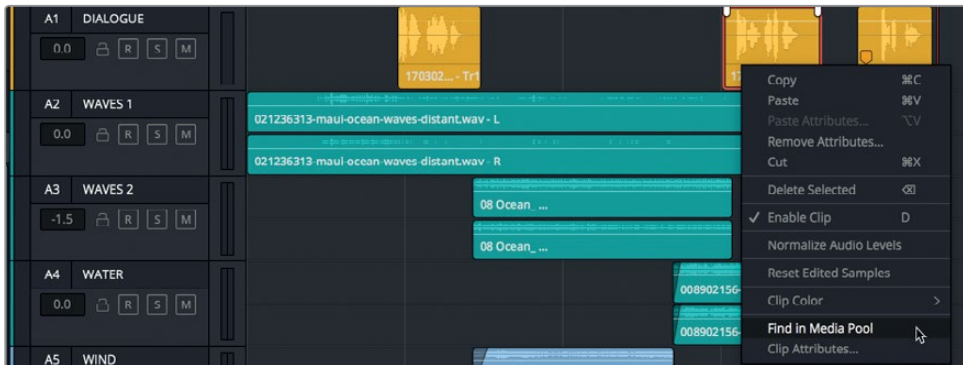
A1 DIALOGUE
0.0 R S M
170302... - Tr1
17
A2 WAVES 1
0.0 R S M
021236313-maui-ocean-waves-distant.wav - L
021236313-maui-ocean-waves-distant.wav - R
A3 WAVES 2
-1.5 R S M
08 Ocean_ ...
08 Ocean_ ...
A4 WATER
0.0 R S M
008902156-
008902156-
A5 WIND

Copy ⌘C
Paste ⌘V
Paste Attributes... ⌥V
Remove Attributes...
Cut ⌘X
Delete Selected ⌫
✓ Enable Clip D
Normalize Audio Levels
Reset Edited Samples
Clip Color >
Find in Media Pool
Clip Attributes...